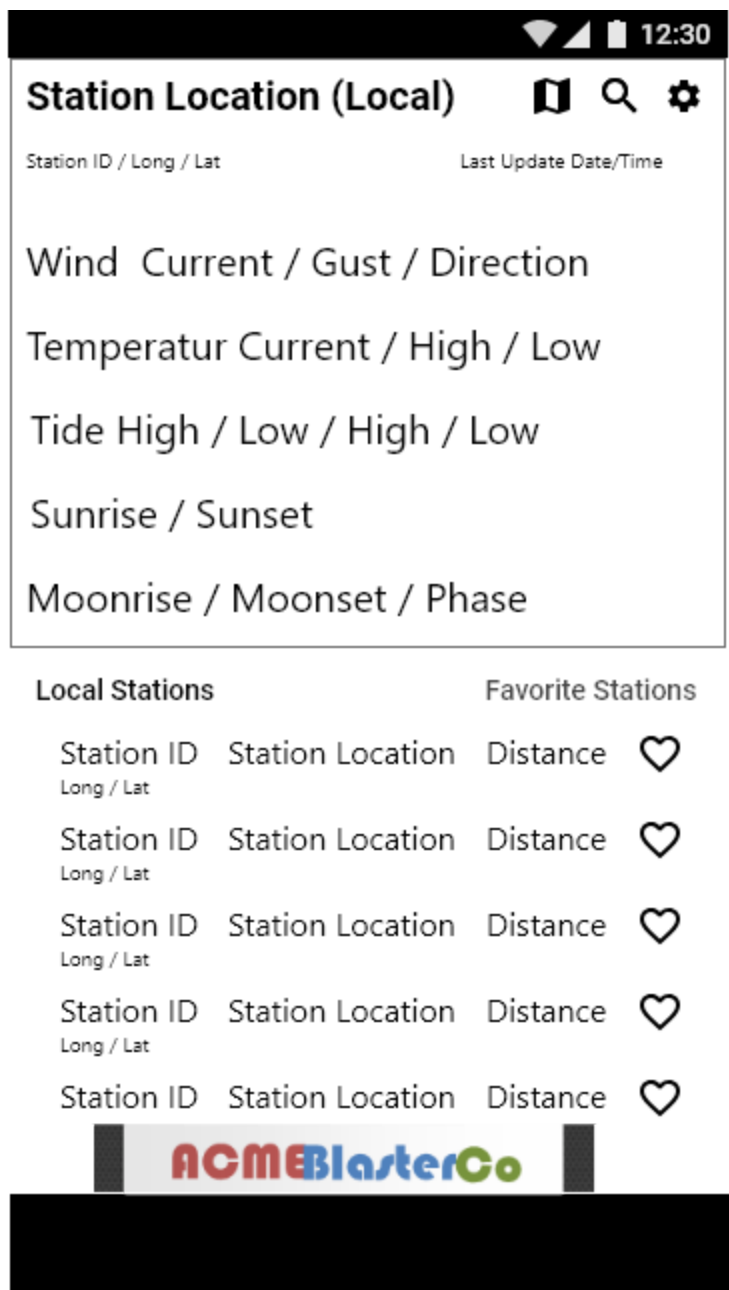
12:30

Station Location (Local)

Station ID / Long / Lat

Last Update Date/Time

Wind Current / Gust / Direction

Temperatur Current / High / Low

Tide High / Low / High / Low

Sunrise / Sunset

Moonrise / Moonset / Phase

Local Stations

Favorite Stations

Station ID Long / Lat Station Location Distance

Station ID Long / Lat Station Location Distance

Station ID Long / Lat Station Location Distance

Station ID Long / Lat Station Location Distance

Station ID Station Location Distance

ACMEBlasterCo